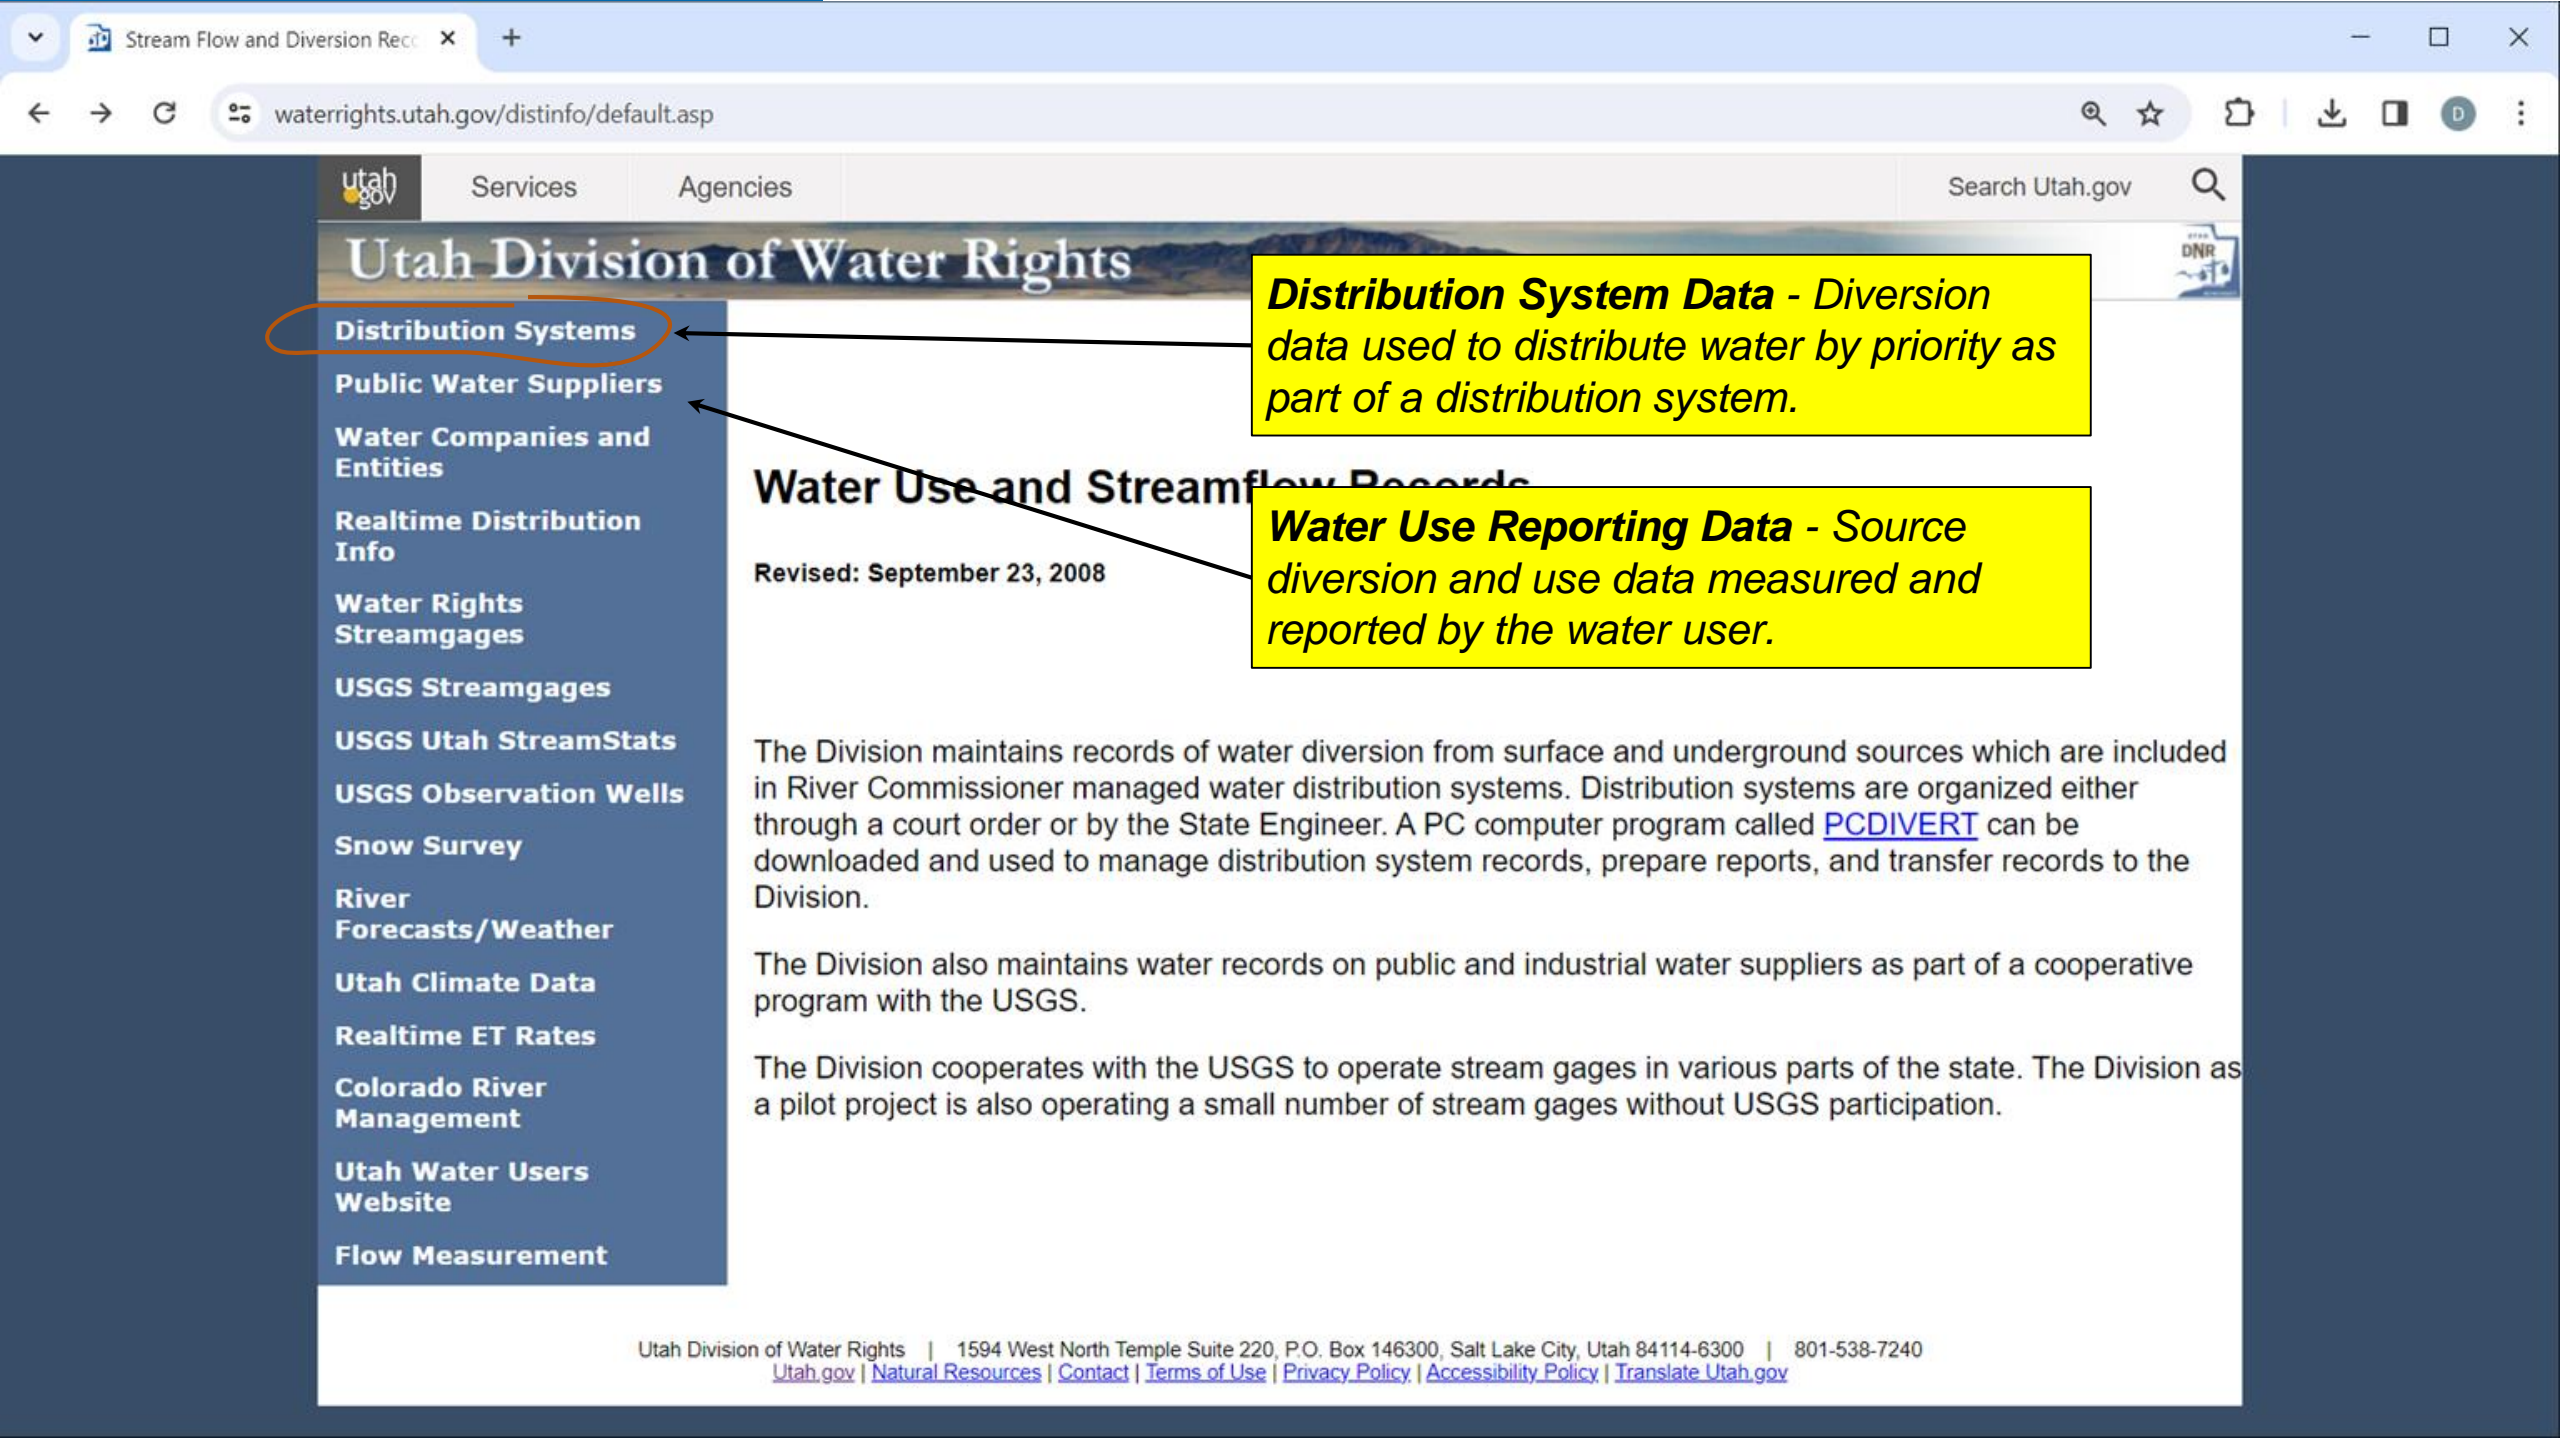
Stream Flow and Diversion Rec

waterrights.utah.gov/distinfo/default.asp

utah gov

Services

Agencies

Search Utah.gov

Utah Division of Water Rights

DNR

Distribution System Data - Diversion data used to distribute water by priority as part of a distribution system.

Distribution Systems

Public Water Suppliers

Water Companies and Entities

Realtime Distribution Info

Water Rights Streamgages

USGS Streamgages

USGS Utah StreamStats

USGS Observation Wells

Snow Survey

River Forecasts/Weather

Utah Climate Data

Realtime ET Rates

Colorado River Management

Utah Water Users Website

Flow Measurement

Water Use and Streamflow Records

Water Use Reporting Data - Source diversion and use data measured and reported by the water user.

Revised: September 23, 2008

The Division maintains records of water diversion from surface and underground sources which are included in River Commissioner managed water distribution systems. Distribution systems are organized either through a court order or by the State Engineer. A PC computer program called PCDIVERT can be downloaded and used to manage distribution system records, prepare reports, and transfer records to the Division.

The Division also maintains water records on public and industrial water suppliers as part of a cooperative program with the USGS.

The Division cooperates with the USGS to operate stream gages in various parts of the state. The Division as a pilot project is also operating a small number of stream gages without USGS participation.

Utah Division of Water Rights | 1594 West North Temple Suite 220, P.O. Box 146300, Salt Lake City, Utah 84114-6300 | 801-538-7240
Utah.gov | Natural Resources | Contact | Terms of Use | Privacy Policy | Accessibility Policy | Translate Utah.gov